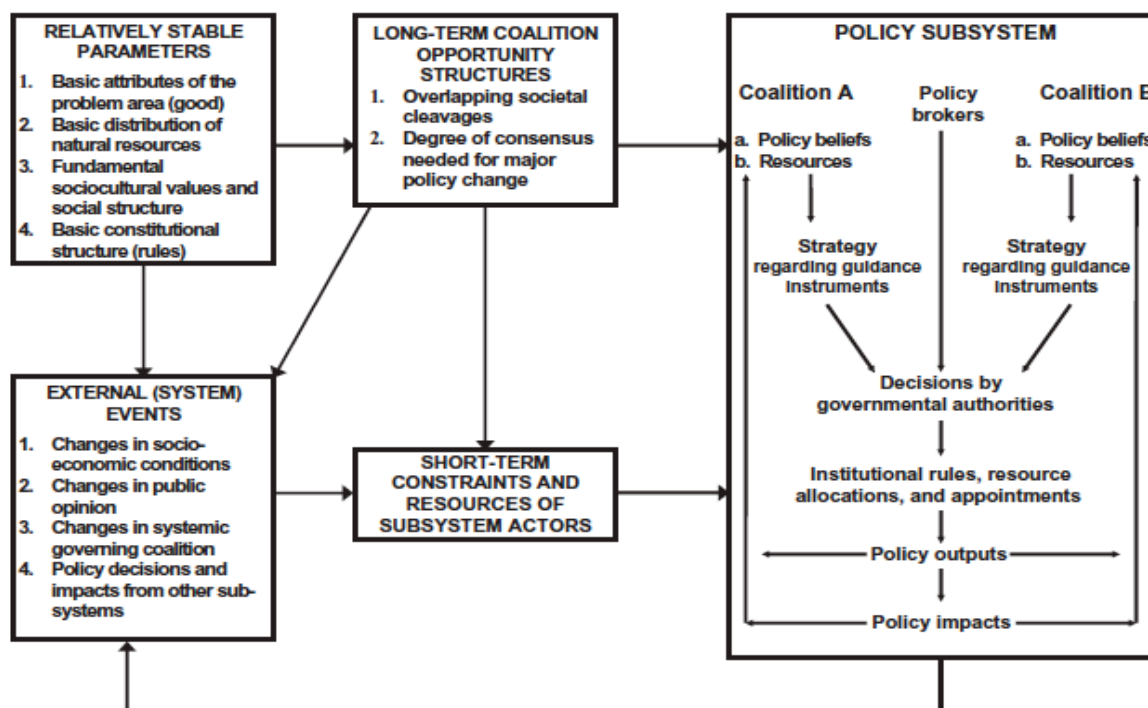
RELATIVELY STABLE PARAMETERS
1. Basic attributes of the problem area (good)
2. Basic distribution of natural resources
3. Fundamental sociocultural values and social structure
4. Basic constitutional structure (rules)

LONG-TERM COALITION OPPORTUNITY STRUCTURES
1. Overlapping societal cleavages
2. Degree of consensus needed for major policy change

POLICY SUBSYSTEM

Coalition A
a. Policy beliefs
b. Resources

Policy brokers

Coalition B
a. Policy beliefs
b. Resources

Strategy regarding guidance instruments

Strategy regarding guidance instruments

Decisions by governmental authorities

Institutional rules, resource allocations, and appointments

Policy outputs

Policy impacts

EXTERNAL (SYSTEM) EVENTS
1. Changes in socioeconomic conditions
2. Changes in public opinion
3. Changes in systemic governing coalition
4. Policy decisions and impacts from other subsystems

SHORT-TERM CONSTRAINTS AND RESOURCES OF SUBSYSTEM ACTORS